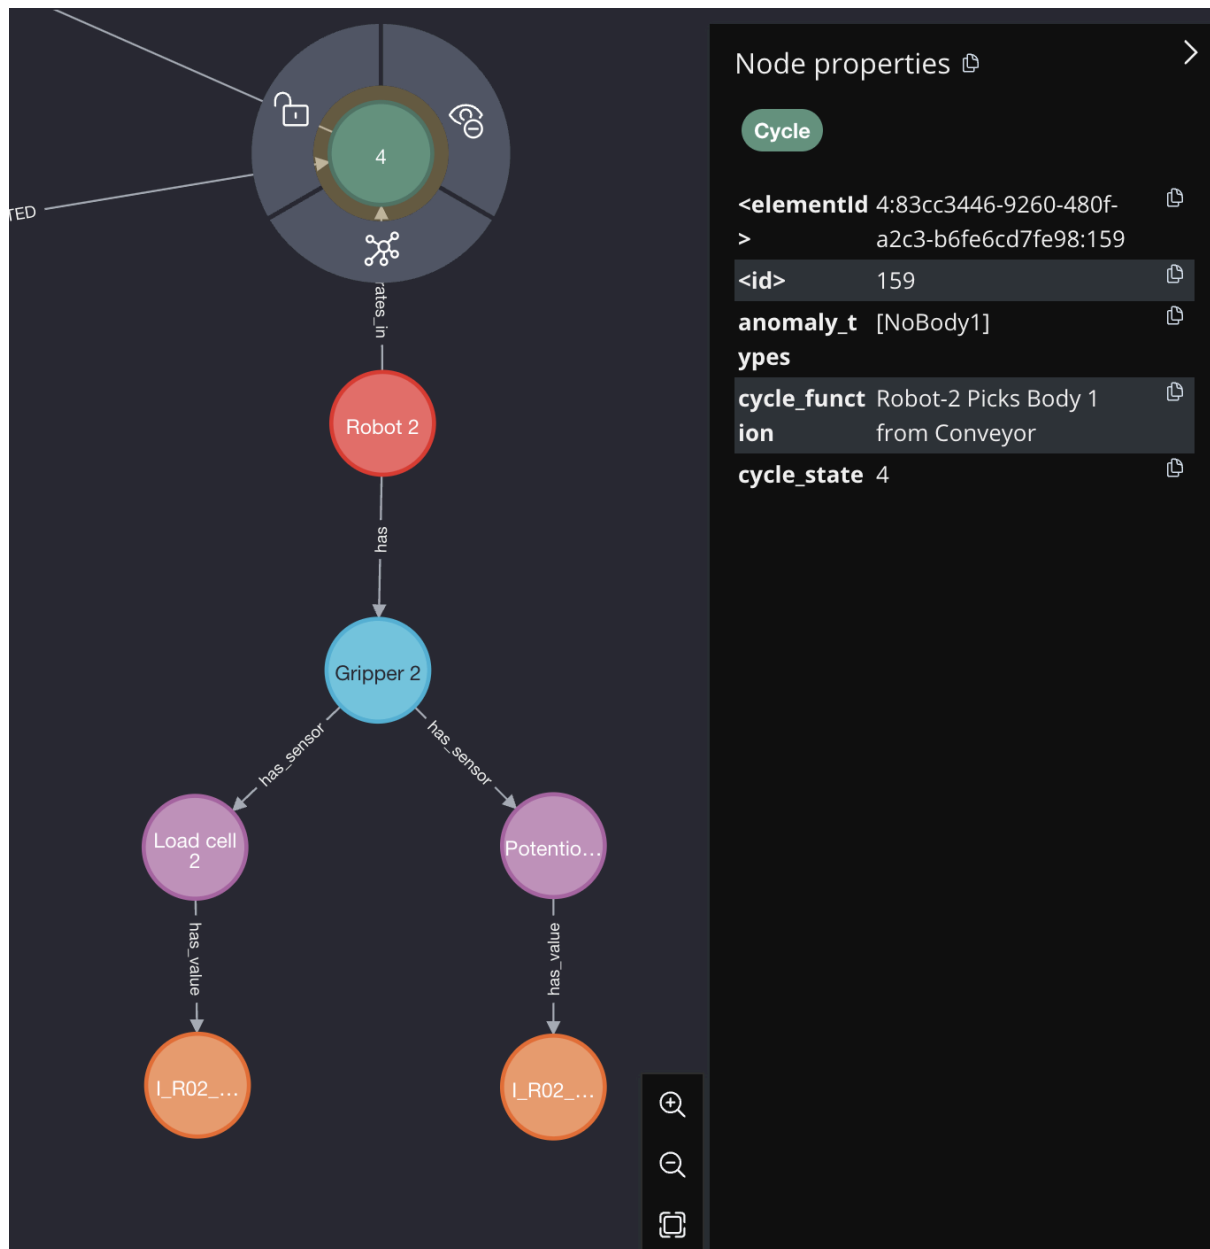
TED

4

rates_in

Robot 2

has

Gripper 2

has_sensor

has_sensor

Load cell 2

Potentio…

has_value

has_value

I_R02_…

I_R02_…

Node properties

Cycle

| | |
|---|---|
| <elementId> | 4:83cc3446-9260-480f-a2c3-b6fe6cd7fe98:159 |
| <id> | 159 |
| anomaly_types | [NoBody1] |
| cycle_function | Robot-2 Picks Body 1 from Conveyor |
| cycle_state | 4 |